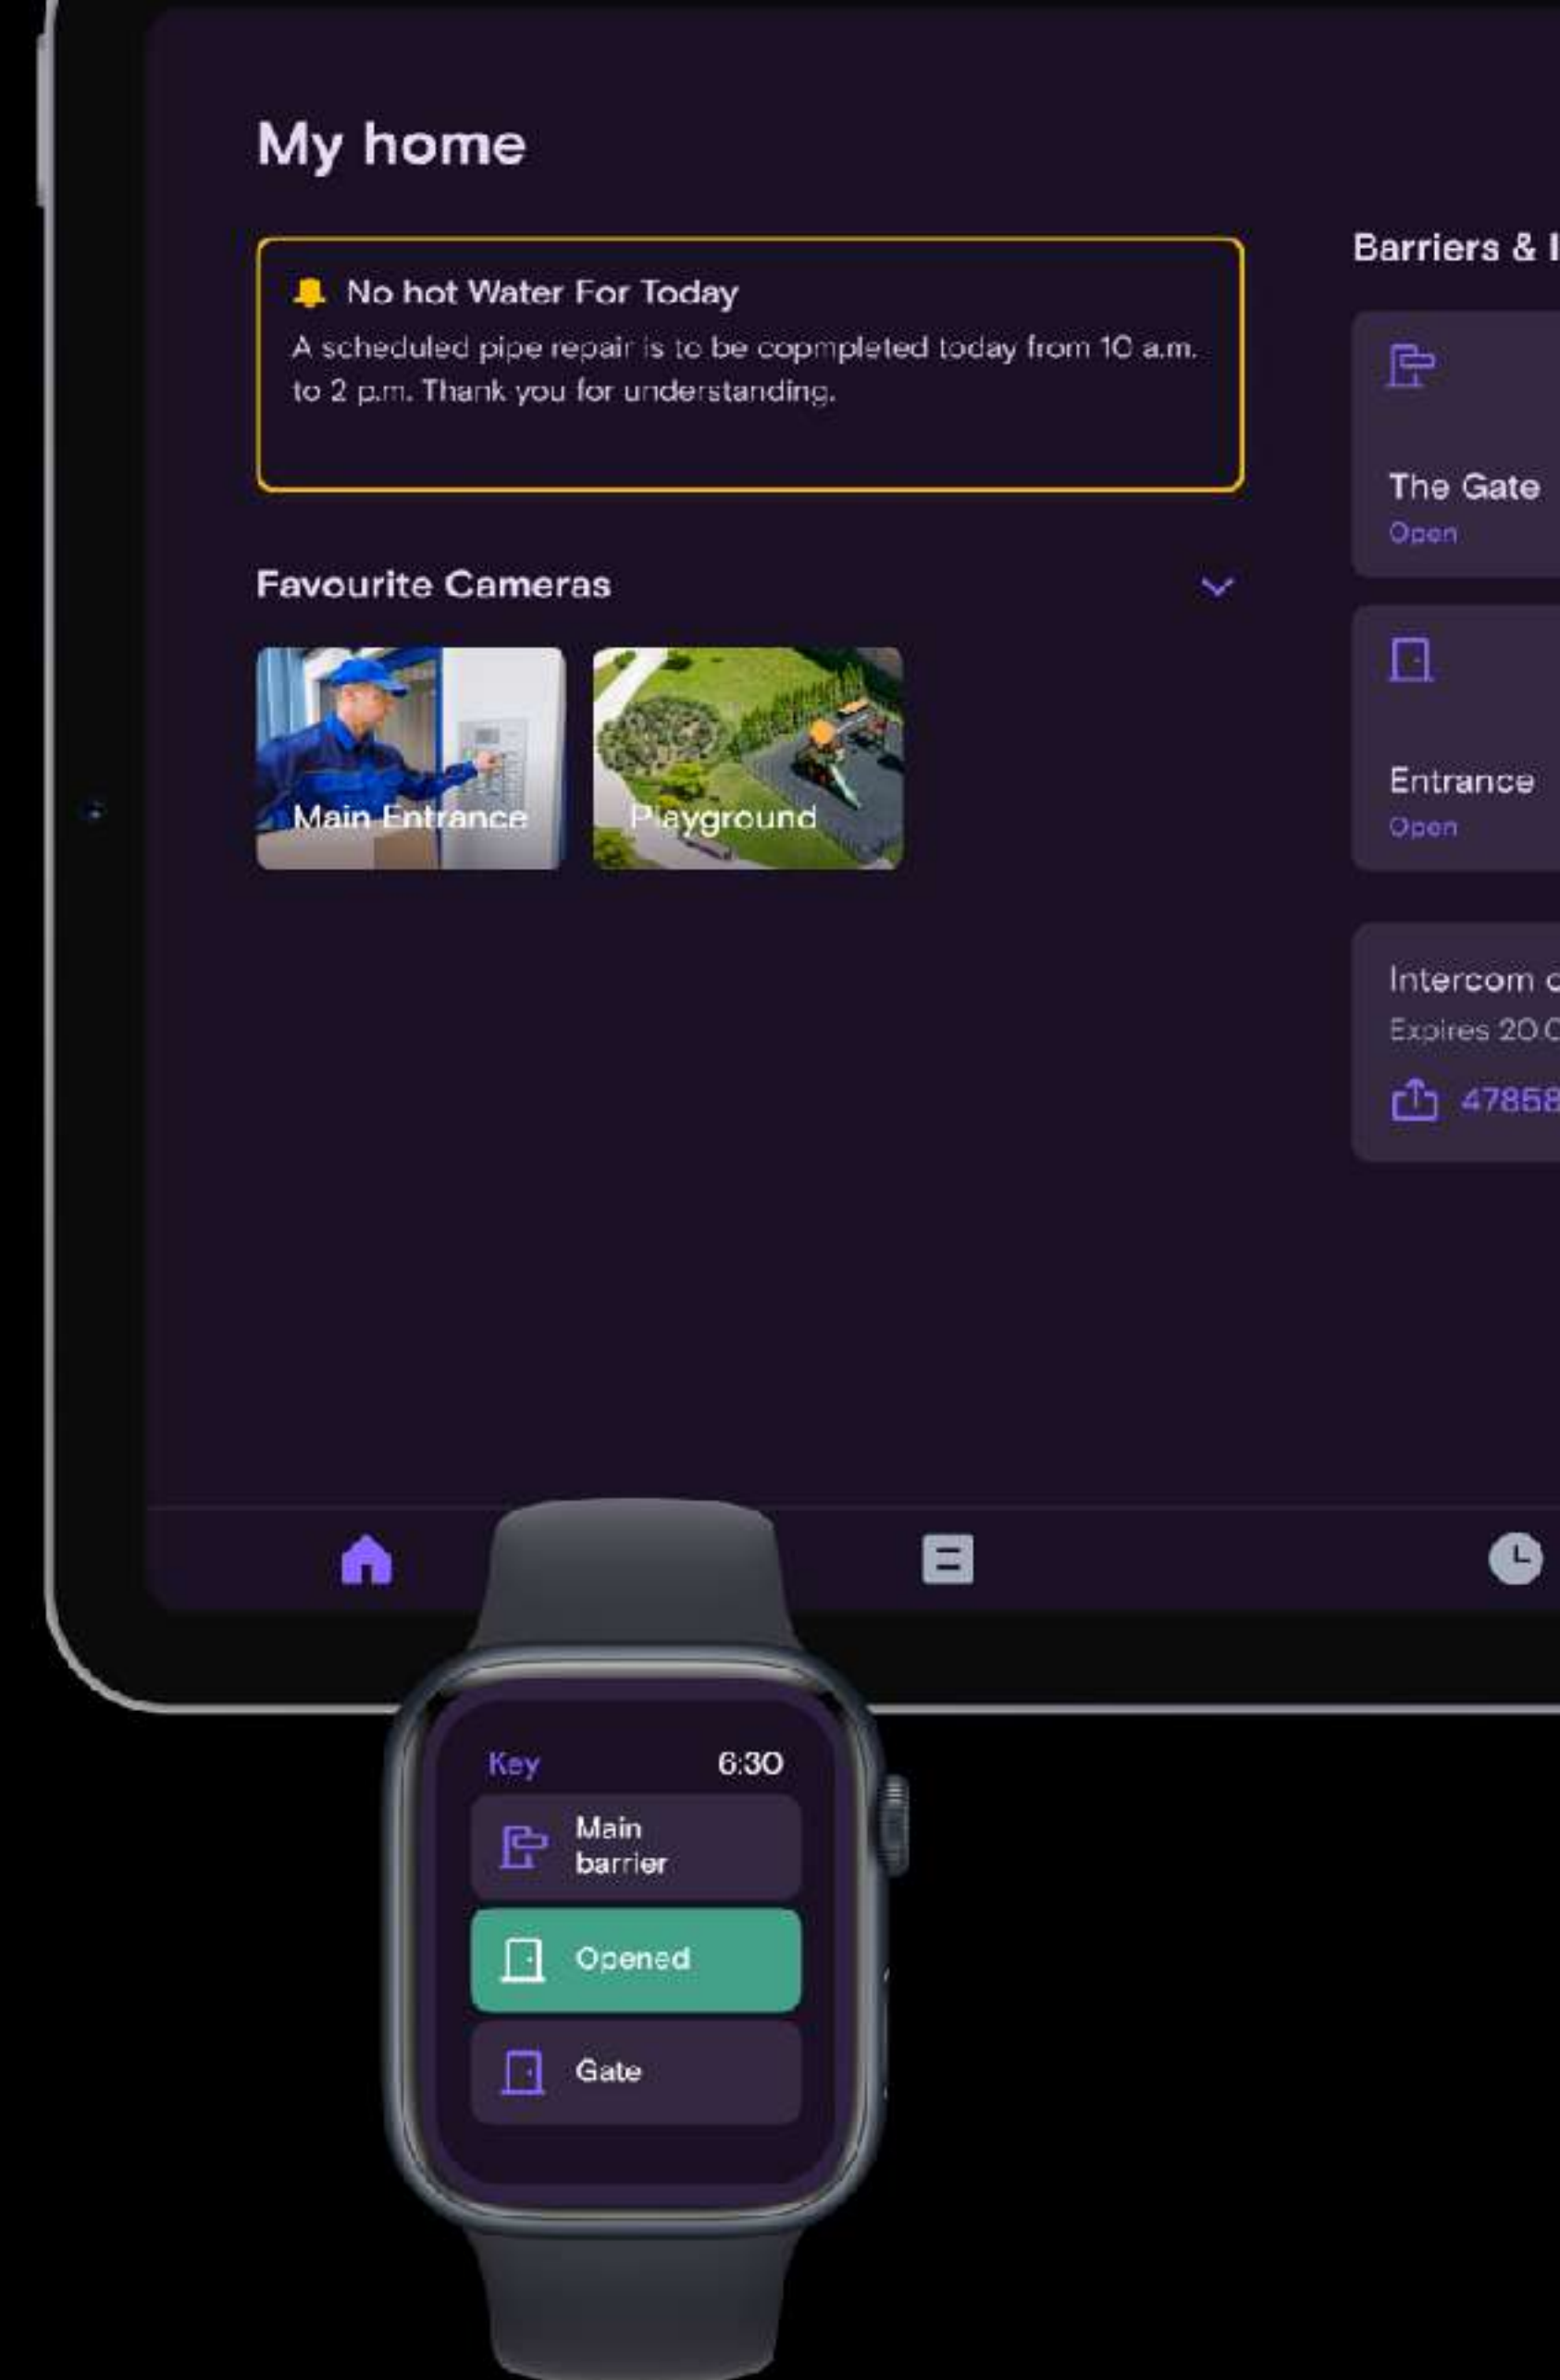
My home

No hot Water For Today

A scheduled pipe repair is to be copmpleted today from 10 a.m. to 2 p.m. Thank you for understanding.

Favourite Cameras

Main Entrance

Playground

Barriers & I

The Gate
Open

Entrance
Open

Intercom c
Expires 20.0
47858

Key 6:30

Main barrier

Opened

Gate